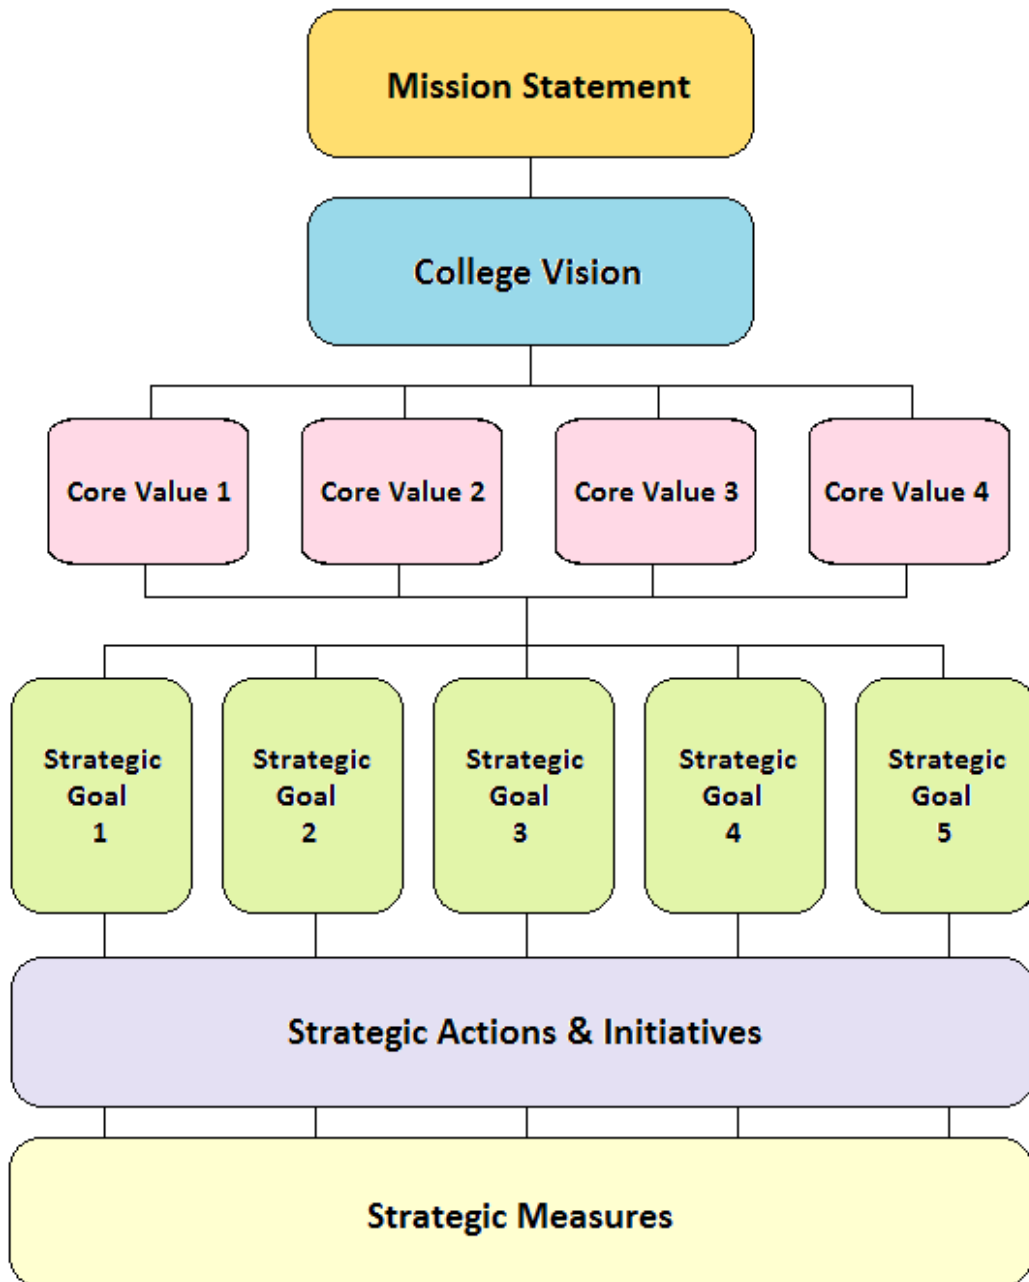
Mission Statement

College Vision

Core Value 1

Core Value 2

Core Value 3

Core Value 4

Strategic Goal 1

Strategic Goal 2

Strategic Goal 3

Strategic Goal 4

Strategic Goal 5

Strategic Actions & Initiatives

Strategic Measures